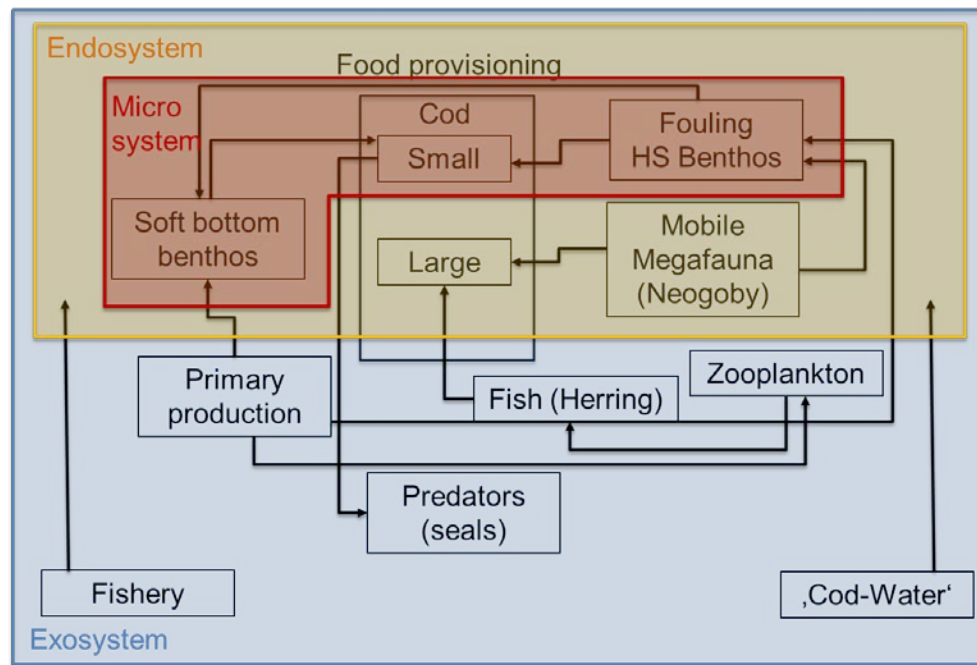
Endosystem

Food provisioning

Micro system

Cod

Small

Fouling HS Benthos

Soft bottom benthos

Large

Mobile Megafauna (Neogoby)

Primary production

Zooplankton

Fish (Herring)

Predators (seals)

Fishery

‚Cod-Water‘

Exosystem